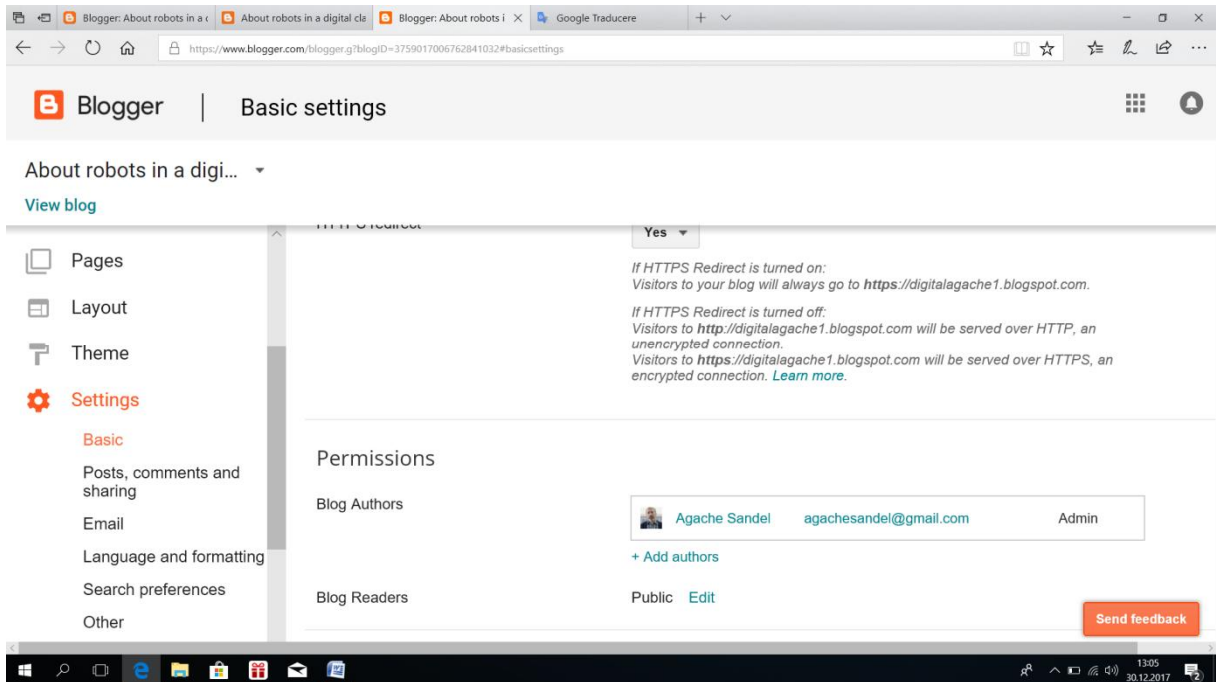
Blogger: About robots in a c
About robots in a digital cla
Blogger: About robots i
Google Traducere

https://www.blogger.com/blogger.g?blogID=3759017006762841032#basicsettings

Blogger | Basic settings

About robots in a digi...

View blog

Pages
Layout
Theme
Settings
Basic
Posts, comments and sharing
Email
Language and formatting
Search preferences
Other

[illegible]

Yes

If HTTPS Redirect is turned on:
Visitors to your blog will always go to **https**://digitalagache1.blogspot.com.

If HTTPS Redirect is turned off:
Visitors to **http**://digitalagache1.blogspot.com will be served over HTTP, an unencrypted connection.
Visitors to **https**://digitalagache1.blogspot.com will be served over HTTPS, an encrypted connection. Learn more.

Permissions

Blog Authors

Agache Sandel agachesandel@gmail.com Admin

+ Add authors

Blog Readers

Public Edit

Send feedback

13:05
30.12.2017